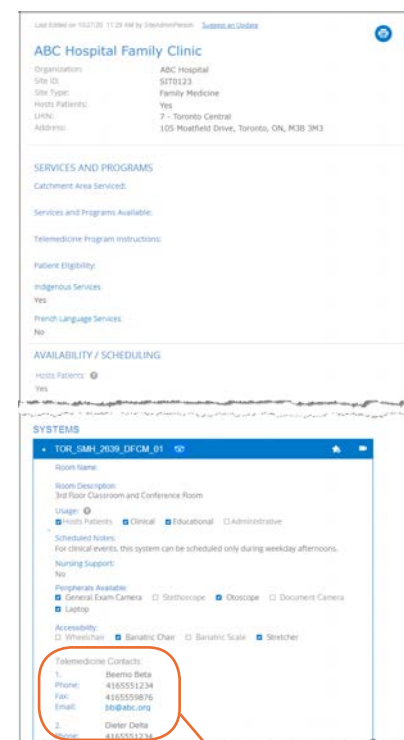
Last Edited on 10/27/20 11:29 AM by SiteAdminPerson Suggest an Update

ABC Hospital Family Clinic

Organization: ABC Hospital
Site ID: SIT0123
Site Type: Family Medicine
Hosts Patients: Yes
LHIN: 7 - Toronto Central
Address: 105 Moatfield Drive, Toronto, ON, M3B 3M3

SERVICES AND PROGRAMS

Catchment Area Serviced:

Services and Programs Available:

Telemedicine Program Instructions:

Patient Eligibility:

Indigenous Services:
Yes

French Language Services:
No

AVAILABILITY / SCHEDULING

Hosts Patients:
Yes

SYSTEMS

TOR_SMH_2639_DFCM_01

Room Name:

Room Description:
3rd Floor Classroom and Conference Room

Usage:
Hosts Patients Clinical Educational Administrative

Scheduled Notes:
For clinical events, this system can be scheduled only during weekday afternoons.

Nursing Support:
No

Peripherals Available:
General Exam Camera Stethoscope Otoscope Document Camera Laptop

Accessibility:
Wheelchair Bariatric Chair Bariatric Scale Stretcher

Telemedicine Contacts:
1. Beemo Beta
Phone: 4165551234
Fax: 4165559876
Email: bb@abc.org
2. Dieter Delta
Phone: 4165551234